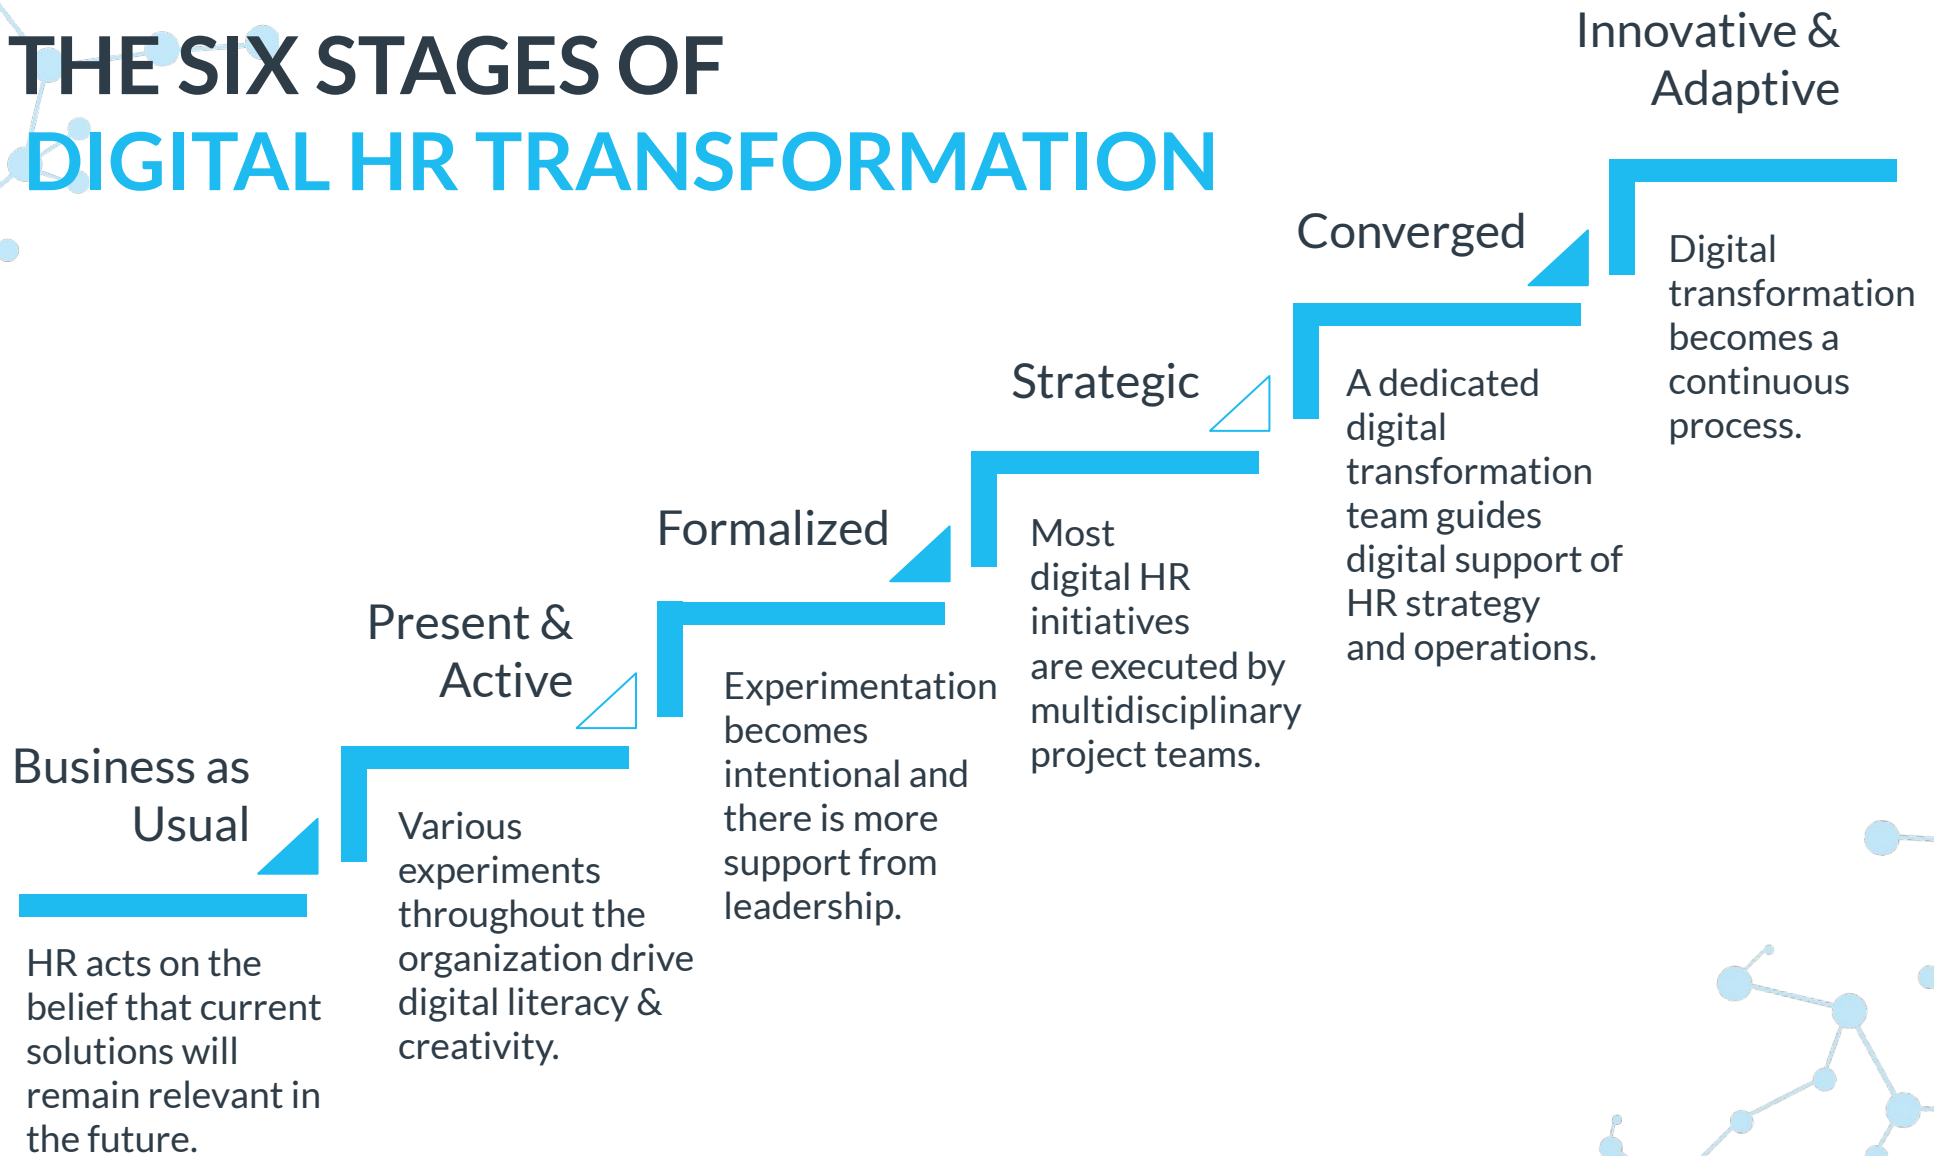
THE SIX STAGES OF
DIGITAL HR TRANSFORMATION

Business as Usual

HR acts on the belief that current solutions will remain relevant in the future.

Present & Active

Various experiments throughout the organization drive digital literacy & creativity.

Formalized

Experimentation becomes intentional and there is more support from leadership.

Strategic

Most digital HR initiatives are executed by multidisciplinary project teams.

Converged

A dedicated digital transformation team guides digital support of HR strategy and operations.

Innovative & Adaptive

Digital transformation becomes a continuous process.